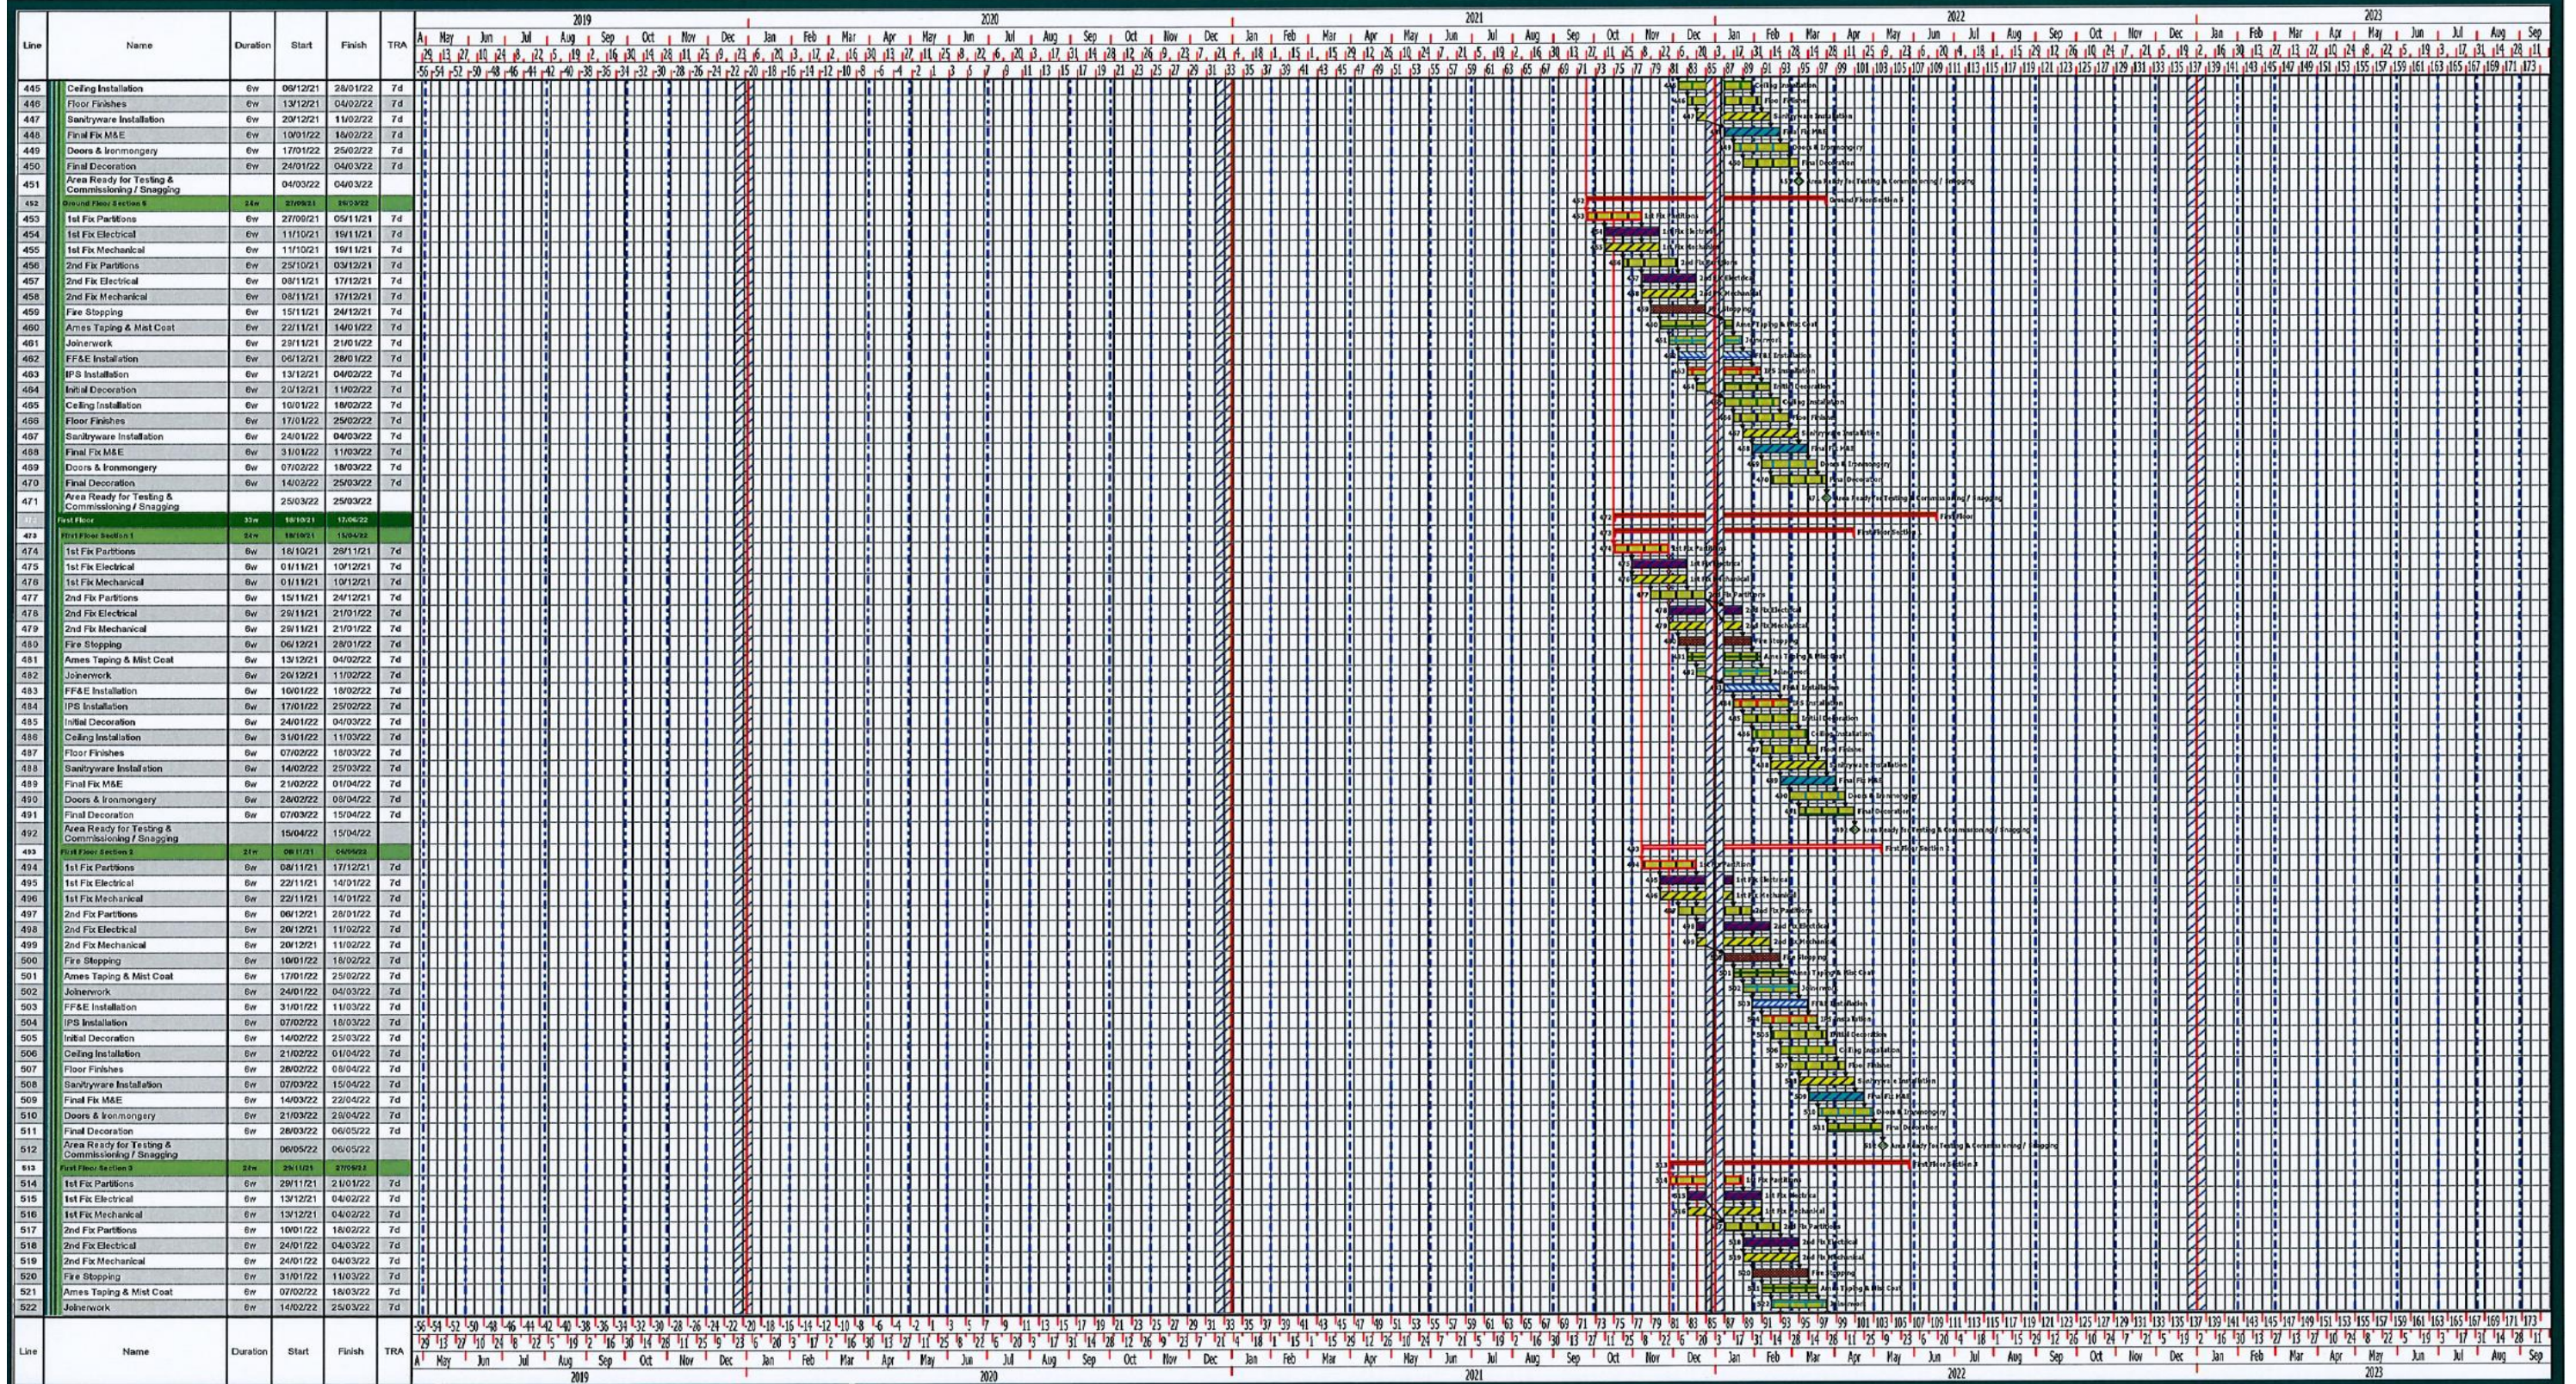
| Line | Name | Duration | Start | Finish | TRA |
|---|---|---|---|---|---|
| 445 | Ceiling Installation | 6w | 06/12/21 | 28/01/22 | 7d |
| 446 | Floor Finishes | 6w | 13/12/21 | 04/02/22 | 7d |
| 447 | Sanitaryware Installation | 6w | 20/12/21 | 11/02/22 | 7d |
| 448 | Final Fix M&E | 6w | 10/01/22 | 18/02/22 | 7d |
| 449 | Doors & Ironmongery | 6w | 17/01/22 | 25/02/22 | 7d |
| 450 | Final Decoration | 6w | 24/01/22 | 04/03/22 | 7d |
| 451 | Area Ready for Testing & Commissioning / Snagging | | 04/03/22 | 04/03/22 | |
| 452 | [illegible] | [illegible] | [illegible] | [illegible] | |
| 453 | 1st Fix Partitions | 6w | 27/09/21 | 05/11/21 | 7d |
| 454 | 1st Fix Electrical | 6w | 11/10/21 | 19/11/21 | 7d |
| 455 | 1st Fix Mechanical | 6w | 11/10/21 | 19/11/21 | 7d |
| 456 | 2nd Fix Partitions | 6w | 25/10/21 | 03/12/21 | 7d |
| 457 | 2nd Fix Electrical | 6w | 08/11/21 | 17/12/21 | 7d |
| 458 | 2nd Fix Mechanical | 6w | 08/11/21 | 17/12/21 | 7d |
| 459 | Fire Stopping | 6w | 15/11/21 | 24/12/21 | 7d |
| 460 | Ames Taping & Mist Coat | 6w | 22/11/21 | 14/01/22 | 7d |
| 461 | Joinerwork | 6w | 29/11/21 | 21/01/22 | 7d |
| 462 | FF&E Installation | 6w | 06/12/21 | 28/01/22 | 7d |
| 463 | IPS Installation | 6w | 13/12/21 | 04/02/22 | 7d |
| 464 | Initial Decoration | 6w | 20/12/21 | 11/02/22 | 7d |
| 465 | Ceiling Installation | 6w | 10/01/22 | 18/02/22 | 7d |
| 466 | Floor Finishes | 6w | 17/01/22 | 25/02/22 | 7d |
| 467 | Sanitaryware Installation | 6w | 24/01/22 | 04/03/22 | 7d |
| 468 | Final Fix M&E | 6w | 31/01/22 | 11/03/22 | 7d |
| 469 | Doors & Ironmongery | 6w | 07/02/22 | 18/03/22 | 7d |
| 470 | Final Decoration | 6w | 14/02/22 | 25/03/22 | 7d |
| 471 | Area Ready for Testing & Commissioning / Snagging | | 25/03/22 | 25/03/22 | |
| 472 | First Floor | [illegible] | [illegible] | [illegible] | |
| 473 | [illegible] | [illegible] | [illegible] | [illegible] | |
| 474 | 1st Fix Partitions | 6w | 18/10/21 | 26/11/21 | 7d |
| 475 | 1st Fix Electrical | 6w | 01/11/21 | 10/12/21 | 7d |
| 476 | 1st Fix Mechanical | 6w | 01/11/21 | 10/12/21 | 7d |
| 477 | 2nd Fix Partitions | 6w | 15/11/21 | 24/12/21 | 7d |
| 478 | 2nd Fix Electrical | 6w | 29/11/21 | 21/01/22 | 7d |
| 479 | 2nd Fix Mechanical | 6w | 29/11/21 | 21/01/22 | 7d |
| 480 | Fire Stopping | 6w | 06/12/21 | 28/01/22 | 7d |
| 481 | Ames Taping & Mist Coat | 6w | 13/12/21 | 04/02/22 | 7d |
| 482 | Joinerwork | 6w | 20/12/21 | 11/02/22 | 7d |
| 483 | FF&E Installation | 6w | 10/01/22 | 18/02/22 | 7d |
| 484 | IPS Installation | 6w | 17/01/22 | 25/02/22 | 7d |
| 485 | Initial Decoration | 6w | 24/01/22 | 04/03/22 | 7d |
| 486 | Ceiling Installation | 6w | 31/01/22 | 11/03/22 | 7d |
| 487 | Floor Finishes | 6w | 07/02/22 | 18/03/22 | 7d |
| 488 | Sanitaryware Installation | 6w | 14/02/22 | 25/03/22 | 7d |
| 489 | Final Fix M&E | 6w | 21/02/22 | 01/04/22 | 7d |
| 490 | Doors & Ironmongery | 6w | 28/02/22 | 08/04/22 | 7d |
| 491 | Final Decoration | 6w | 07/03/22 | 15/04/22 | 7d |
| 492 | Area Ready for Testing & Commissioning / Snagging | | 15/04/22 | 15/04/22 | |
| 493 | First Floor Section 2 | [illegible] | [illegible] | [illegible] | |
| 494 | 1st Fix Partitions | 6w | 08/11/21 | 17/12/21 | 7d |
| 495 | 1st Fix Electrical | 6w | 22/11/21 | 14/01/22 | 7d |
| 496 | 1st Fix Mechanical | 6w | 22/11/21 | 14/01/22 | 7d |
| 497 | 2nd Fix Partitions | 6w | 06/12/21 | 28/01/22 | 7d |
| 498 | 2nd Fix Electrical | 6w | 20/12/21 | 11/02/22 | 7d |
| 499 | 2nd Fix Mechanical | 6w | 20/12/21 | 11/02/22 | 7d |
| 500 | Fire Stopping | 6w | 10/01/22 | 18/02/22 | 7d |
| 501 | Ames Taping & Mist Coat | 6w | 17/01/22 | 25/02/22 | 7d |
| 502 | Joinerwork | 6w | 24/01/22 | 04/03/22 | 7d |
| 503 | FF&E Installation | 6w | 31/01/22 | 11/03/22 | 7d |
| 504 | IPS Installation | 6w | 07/02/22 | 18/03/22 | 7d |
| 505 | Initial Decoration | 6w | 14/02/22 | 25/03/22 | 7d |
| 506 | Ceiling Installation | 6w | 21/02/22 | 01/04/22 | 7d |
| 507 | Floor Finishes | 6w | 28/02/22 | 08/04/22 | 7d |
| 508 | Sanitaryware Installation | 6w | 07/03/22 | 15/04/22 | 7d |
| 509 | Final Fix M&E | 6w | 14/03/22 | 22/04/22 | 7d |
| 510 | Doors & Ironmongery | 6w | 21/03/22 | 29/04/22 | 7d |
| 511 | Final Decoration | 6w | 28/03/22 | 06/05/22 | 7d |
| 512 | Area Ready for Testing & Commissioning / Snagging | | 06/05/22 | 06/05/22 | |
| 513 | First Floor Section 3 | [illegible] | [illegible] | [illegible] | |
| 514 | 1st Fix Partitions | 6w | 29/11/21 | 21/01/22 | 7d |
| 515 | 1st Fix Electrical | 6w | 13/12/21 | 04/02/22 | 7d |
| 516 | 1st Fix Mechanical | 6w | 13/12/21 | 04/02/22 | 7d |
| 517 | 2nd Fix Partitions | 6w | 10/01/22 | 18/02/22 | 7d |
| 518 | 2nd Fix Electrical | 6w | 24/01/22 | 04/03/22 | 7d |
| 519 | 2nd Fix Mechanical | 6w | 24/01/22 | 04/03/22 | 7d |
| 520 | Fire Stopping | 6w | 31/01/22 | 11/03/22 | 7d |
| 521 | Ames Taping & Mist Coat | 6w | 07/02/22 | 18/03/22 | 7d |
| 522 | Joinerwork | 6w | 14/02/22 | 25/03/22 | 7d |
| Line | Name | Duration | Start | Finish | TRA |

2019 2020 2021 2022 2023

Apr May Jun Jul Aug Sep Oct Nov Dec Jan Feb Mar Apr May Jun Jul Aug Sep Oct Nov Dec Jan Feb Mar Apr May Jun Jul Aug Sep Oct Nov Dec Jan Feb Mar Apr May Jun Jul Aug Sep Oct Nov Dec Jan Feb Mar Apr May Jun Jul Aug Sep

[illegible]